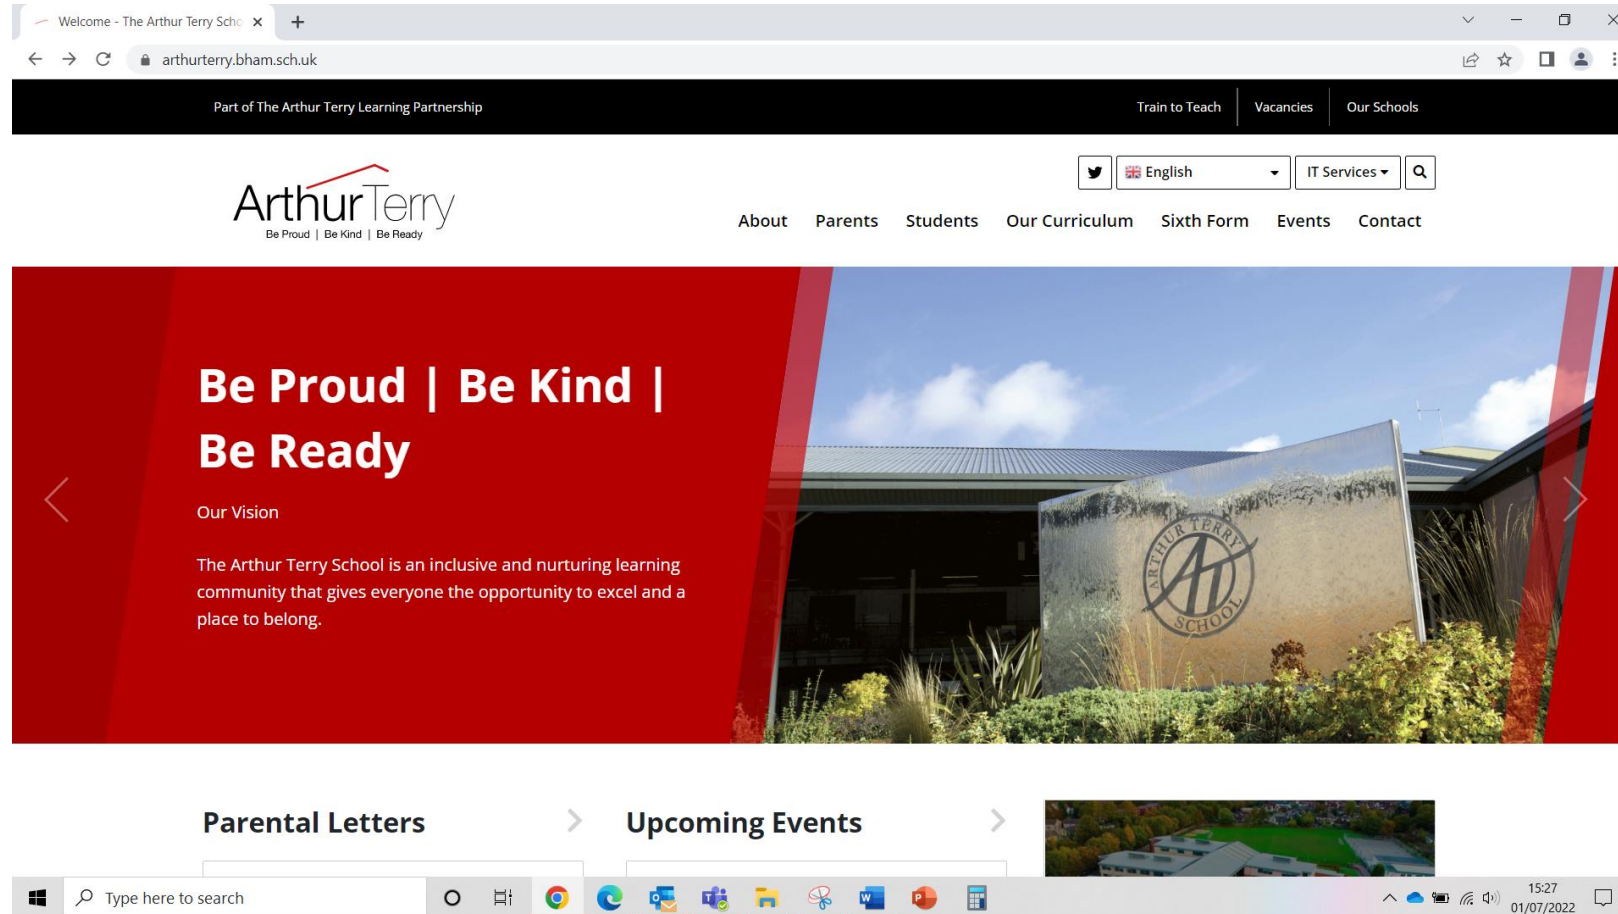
Welcome - The Arthur Terry Scho ×

arthurterry.bham.sch.uk

Part of The Arthur Terry Learning Partnership

Train to Teach | Vacancies | Our Schools

Arthur Terry
Be Proud | Be Kind | Be Ready

English

IT Services

About Parents Students Our Curriculum Sixth Form Events Contact

Be Proud | Be Kind | Be Ready

Our Vision

The Arthur Terry School is an inclusive and nurturing learning community that gives everyone the opportunity to excel and a place to belong.

ARTHUR TERRY AT SCHOOL

Parental Letters

Upcoming Events

Type here to search

15:27
01/07/2022